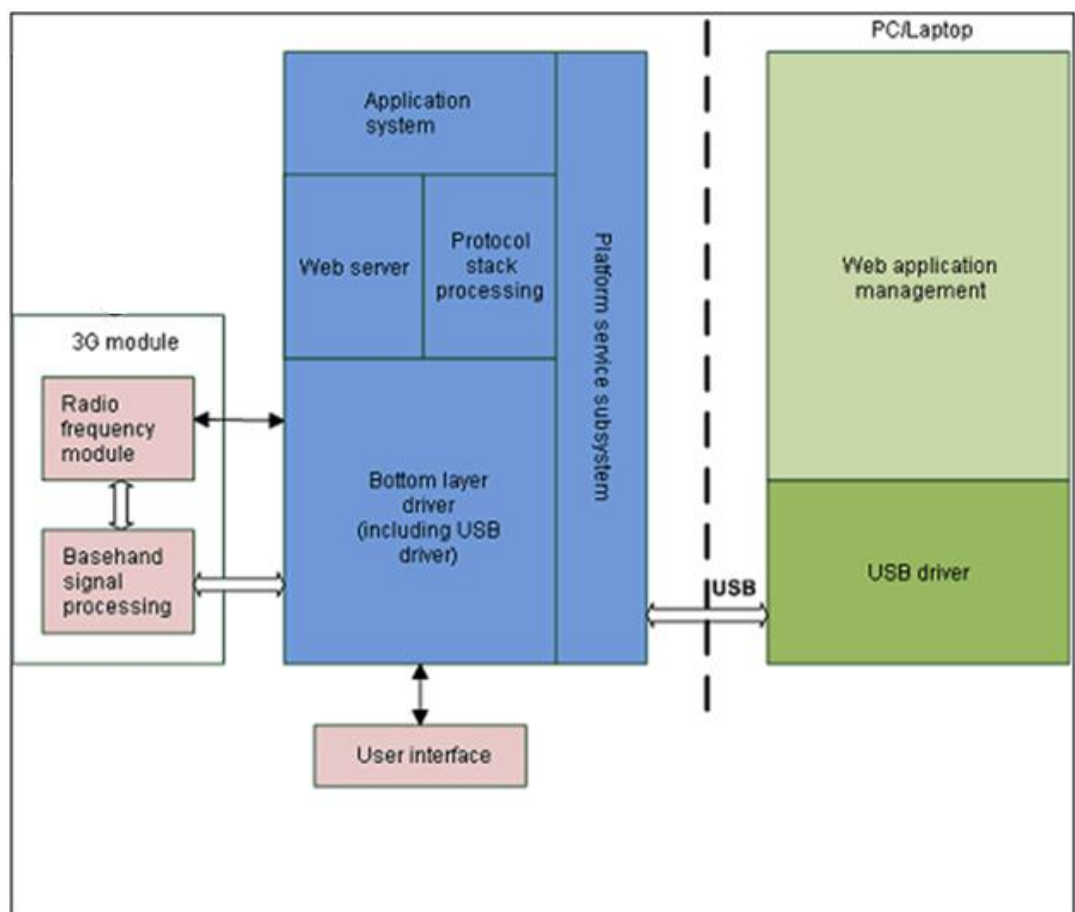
3G module

Radio frequency module

Basehand signal processing

Application system

Web server

Protocol stack processing

Bottom layer driver (including USB driver)

Platform service subsystem

User interface

USB

PC/Laptop

Web application management

USB driver